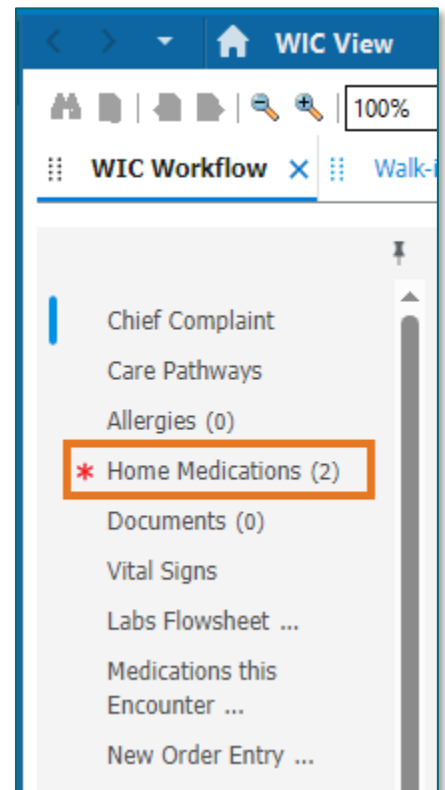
WIC View

100%

WIC Workflow ×

Walk-i

Chief Complaint

Care Pathways

Allergies (0)

* Home Medications (2)

Documents (0)

Vital Signs

Labs Flowsheet ...

Medications this Encounter ...

New Order Entry ...